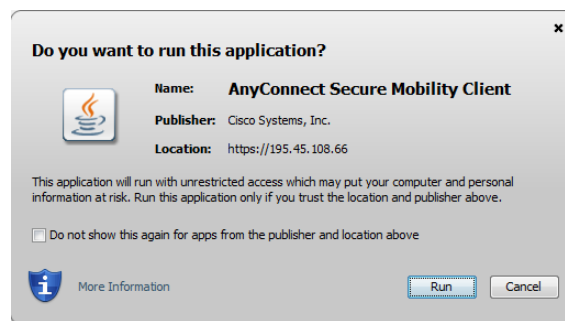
Do you want to run this application?

Name: AnyConnect Secure Mobility Client

Publisher: Cisco Systems, Inc.

Location: https://195.45.108.66

This application will run with unrestricted access which may put your computer and personal information at risk. Run this application only if you trust the location and publisher above.

Do not show this again for apps from the publisher and location above

More Information

Run

Cancel